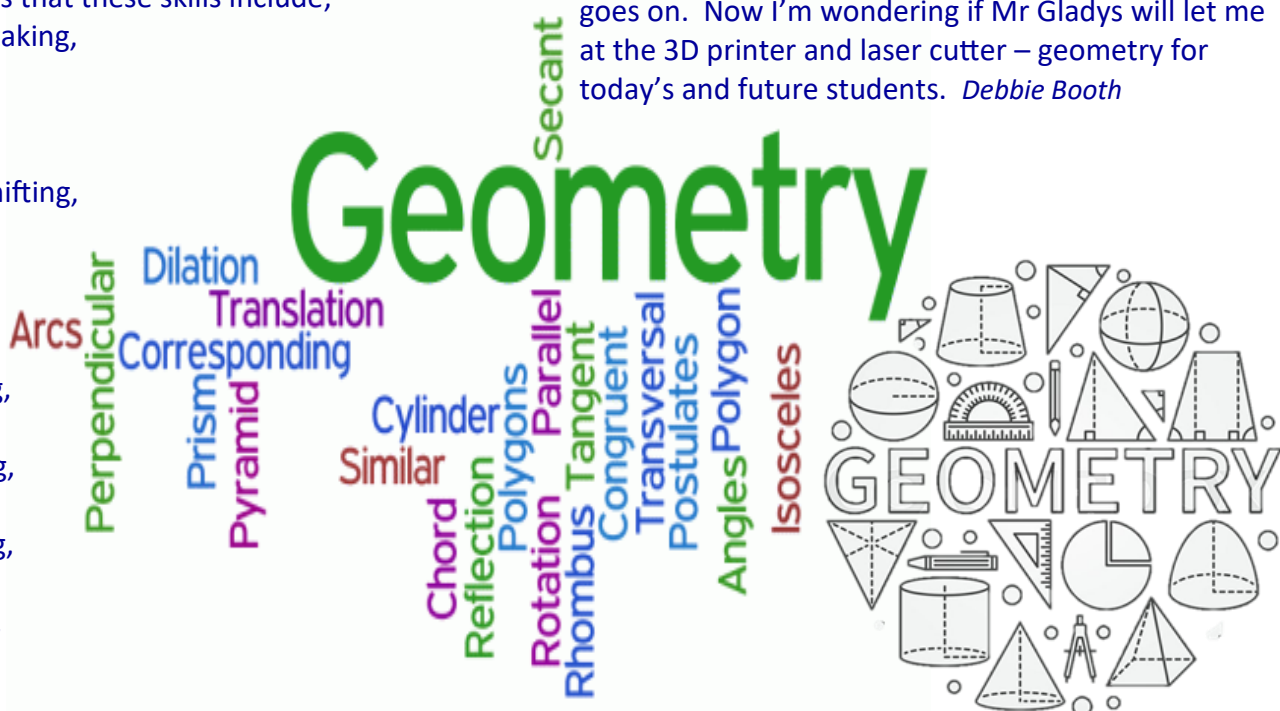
s that these skills include, aking,

nifting,

g,

g,

g,

goes on. Now I'm wondering if Mr Gladys will let me at the 3D printer and laser cutter – geometry for today's and future students. *Debbie Booth*

Secant

Geometry

Dilation
Translation
Arcs
Perpendicular
Corresponding
Prism
Pyramid
Cylinder
Similar
Chord
Reflection
Polygons
Rotation
Parallel
Rhombus
Tangent
Congruent
Transversal
Postulates
Angles
Polygon
Isosceles

GEOMETRY